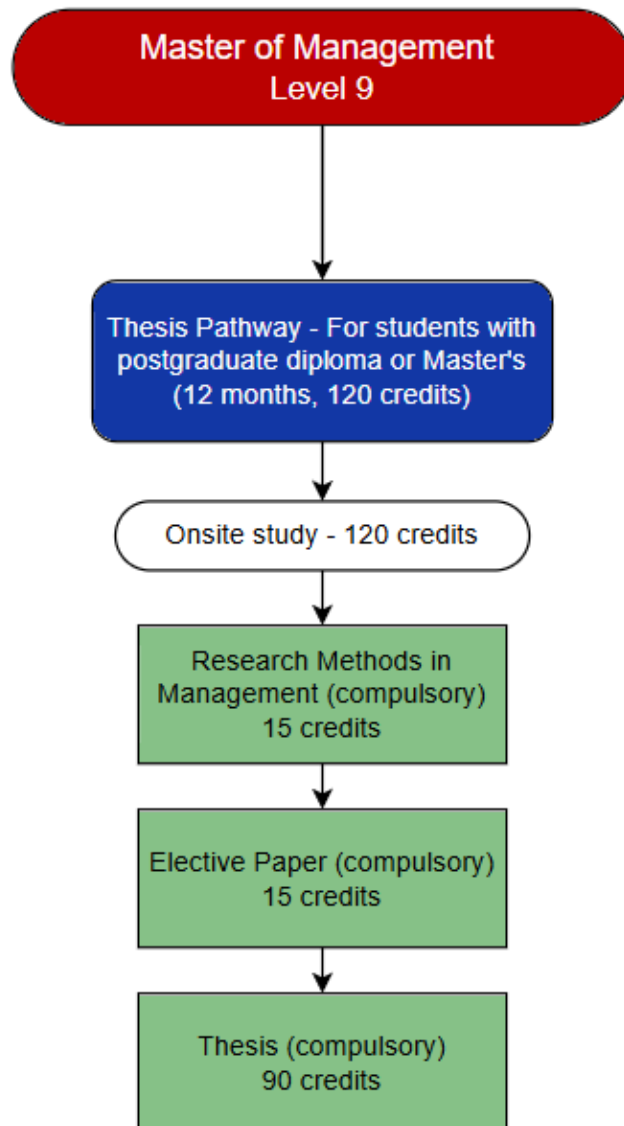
Master of Management
Level 9

Thesis Pathway - For students with postgraduate diploma or Master's (12 months, 120 credits)

Onsite study - 120 credits

Research Methods in Management (compulsory)
15 credits

Elective Paper (compulsory)
15 credits

Thesis (compulsory)
90 credits